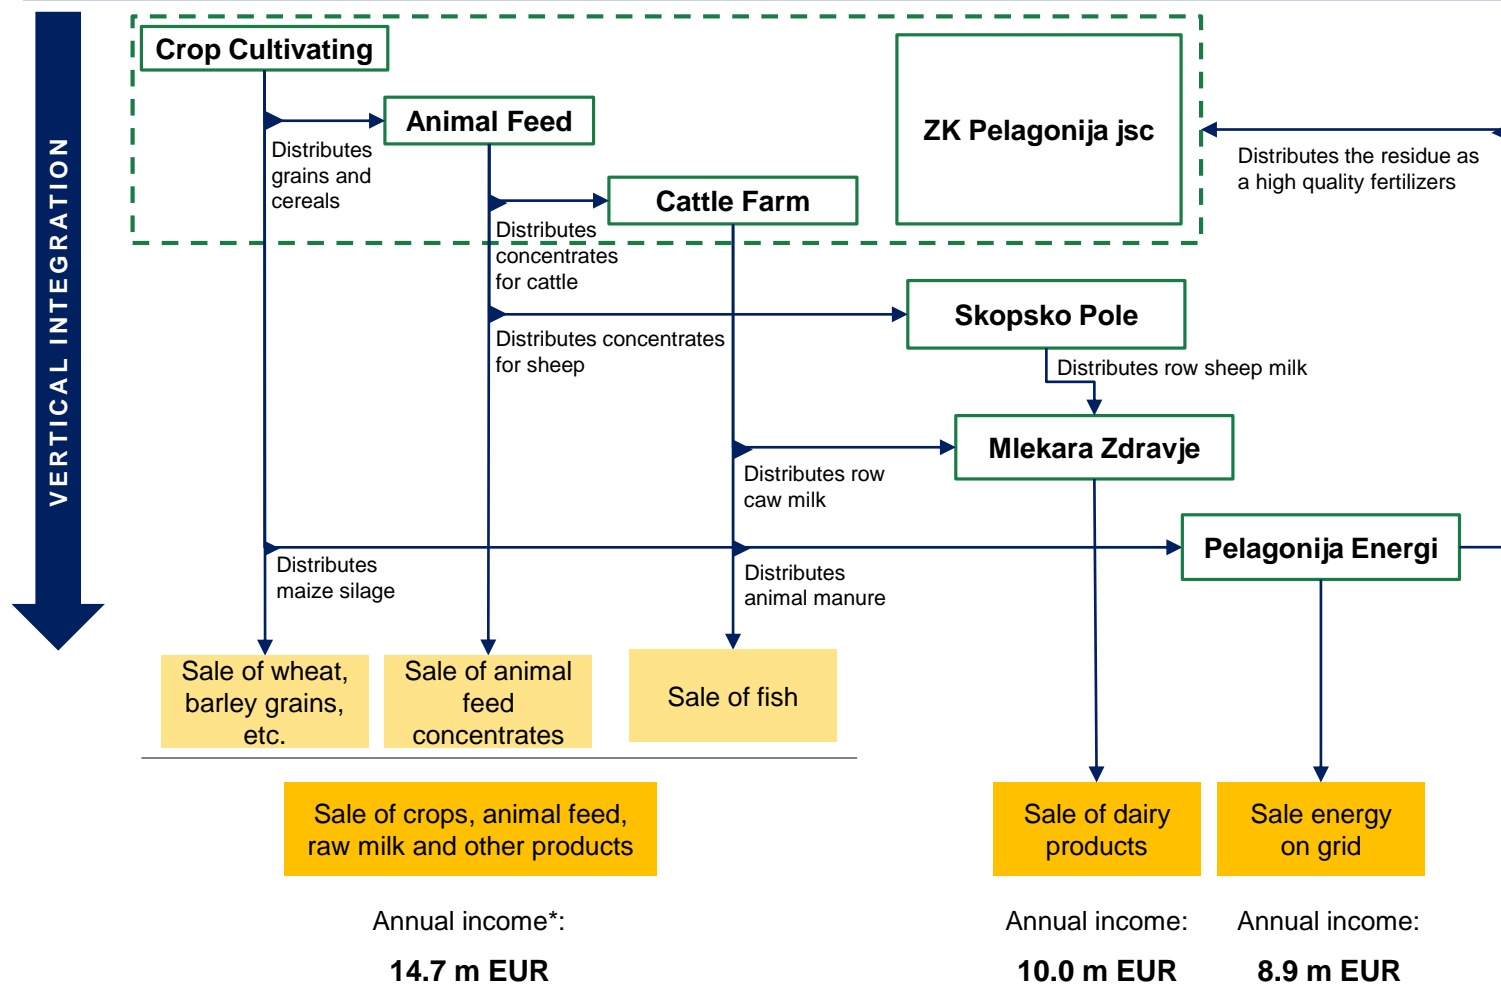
VERTICAL INTEGRATION

Crop Cultivating

Animal Feed

Distributes grains and cereals

Cattle Farm

Distributes concentrates for cattle

ZK Pelagonija jsc

Distributes the residue as a high quality fertilizers

Skopsko Pole

Distributes concentrates for sheep

Distributes row sheep milk

Mlekara Zdravje

Distributes row caw milk

Distributes maize silage

Pelagonija Energi

Distributes animal manure

Sale of wheat, barley grains, etc.

Sale of animal feed concentrates

Sale of fish

Sale of crops, animal feed, raw milk and other products

Annual income*:

14.7 m EUR

Sale of dairy products

Annual income:

10.0 m EUR

Sale energy on grid

Annual income:

8.9 m EUR